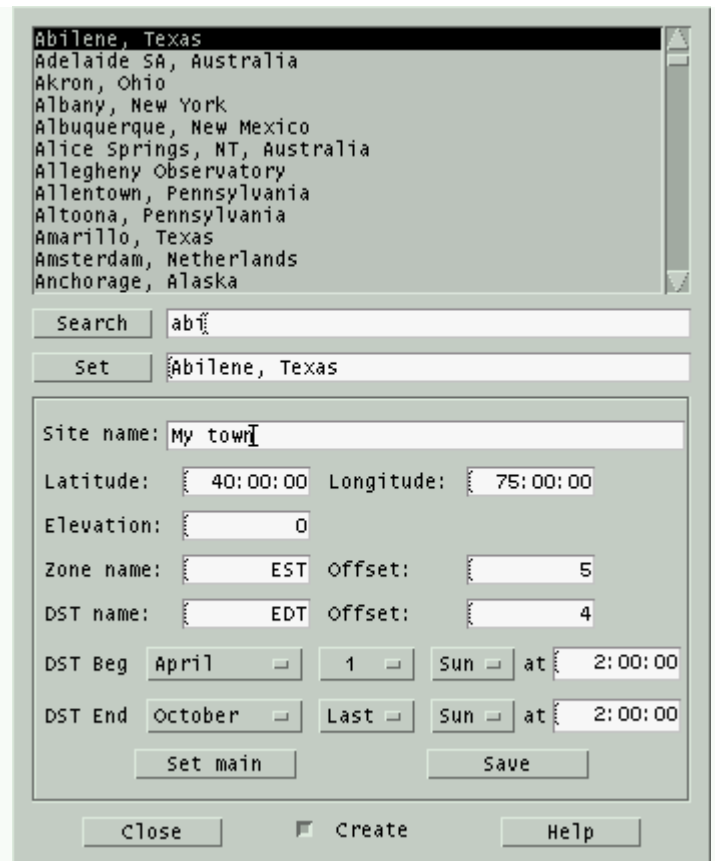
Abilene, Texas
Adelaide SA, Australia
Akron, Ohio
Albany, New York
Albuquerque, New Mexico
Alice Springs, NT, Australia
Allegheny Observatory
Allentown, Pennsylvania
Altoona, Pennsylvania
Amarillo, Texas
Amsterdam, Netherlands
Anchorage, Alaska

Search abi

Set Abilene, Texas

Site name: My town

Latitude: 40:00:00 Longitude: 75:00:00

Elevation: 0

Zone name: EST Offset: 5

DST name: EDT Offset: 4

DST Beg April 1 Sun at 2:00:00

DST End October Last Sun at 2:00:00

Set main Save

Close Create Help